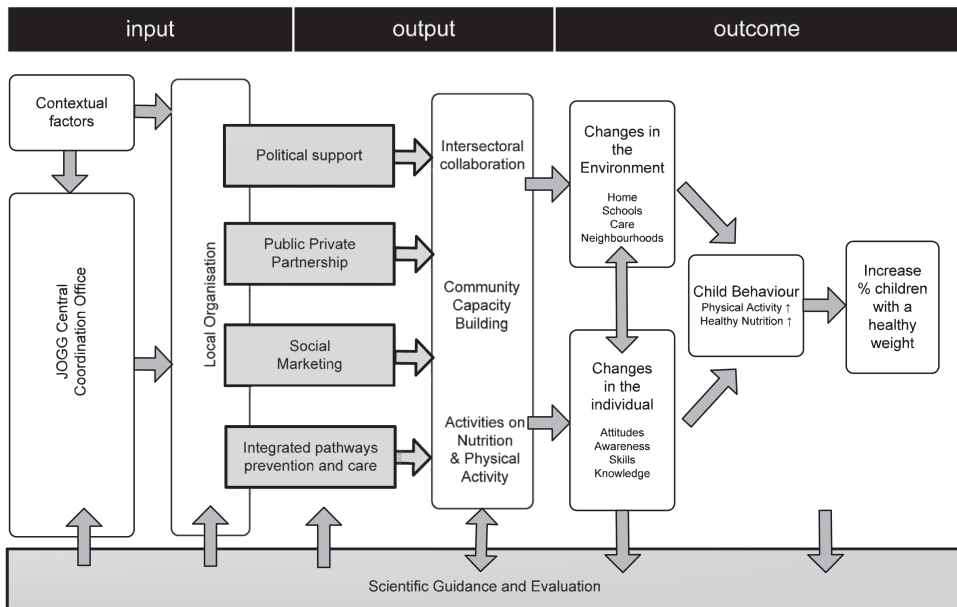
input

output

outcome

Contextual factors

JOGG Central Coordination Office

Local Organisation

Political support

Public Private Partnership

Social Marketing

Integrated pathways prevention and care

Intersectoral collaboration

Community Capacity Building

Activities on Nutrition & Physical Activity

Changes in the Environment

Home
Schools
Care
Neighbourhoods

Changes in the individual

Attitudes
Awareness
Skills
Knowledge

Child Behaviour
Physical Activity ↑
Healthy Nutrition ↑

Increase % children with a healthy weight

Scientific Guidance and Evaluation